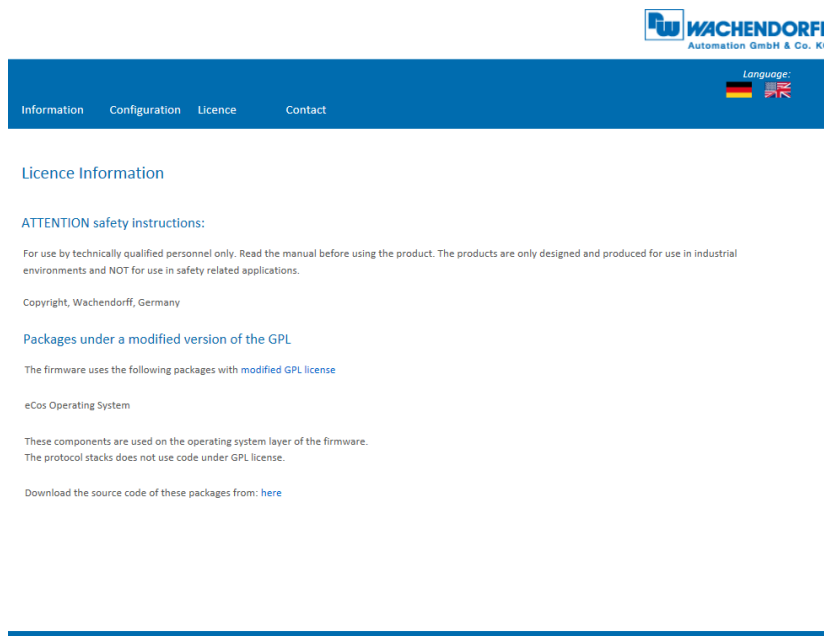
WACHENDORF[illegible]
Automation GmbH & Co. K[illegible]

Language:

Information Configuration Licence Contact

Licence Information

ATTENTION safety instructions:

For use by technically qualified personnel only. Read the manual before using the product. The products are only designed and produced for use in industrial environments and NOT for use in safety related applications.

Copyright, Wachendorff, Germany

Packages under a modified version of the GPL

The firmware uses the following packages with modified GPL license

eCos Operating System

These components are used on the operating system layer of the firmware.
The protocol stacks does not use code under GPL license.

Download the source code of these packages from: here